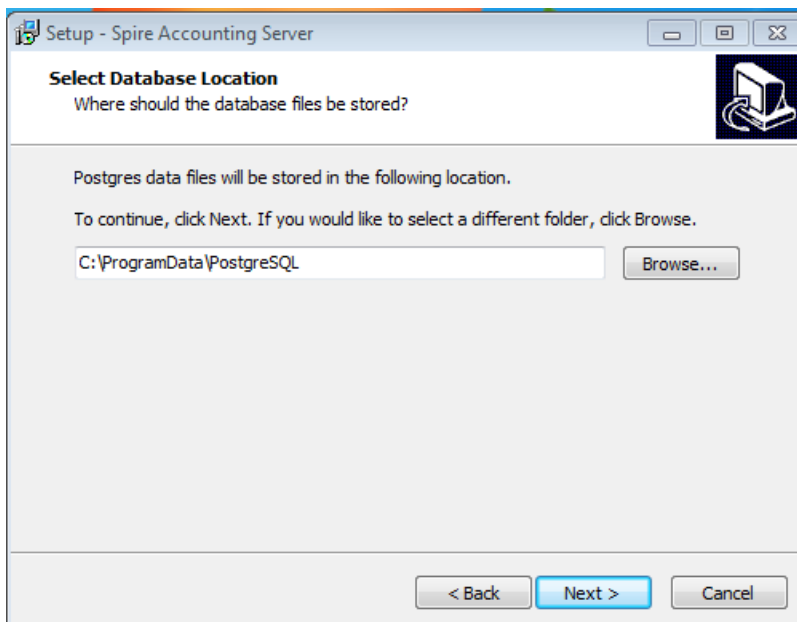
Setup - Spire Accounting Server

Select Database Location
Where should the database files be stored?

Postgres data files will be stored in the following location.

To continue, click Next. If you would like to select a different folder, click Browse.

C:\ProgramData\PostgreSQL

Browse...

< Back

Next >

Cancel